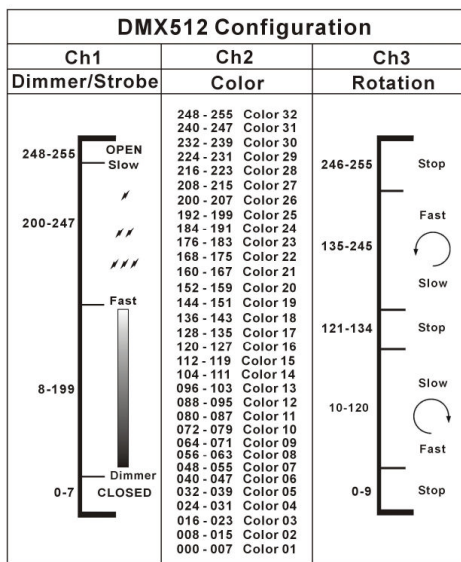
DMX512 Configuration

| Ch1 | Ch2 | Ch3 |
|---|---|---|
| Dimmer/Strobe | Color | Rotation |

Ch1:
248-255 OPEN Slow
200-247
Fast
8-199
Dimmer
0-7 CLOSED

Ch2:
248 - 255 Color 32
240 - 247 Color 31
232 - 239 Color 30
224 - 231 Color 29
216 - 223 Color 28
208 - 215 Color 27
200 - 207 Color 26
192 - 199 Color 25
184 - 191 Color 24
176 - 183 Color 23
168 - 175 Color 22
160 - 167 Color 21
152 - 159 Color 20
144 - 151 Color 19
136 - 143 Color 18
128 - 135 Color 17
120 - 127 Color 16
112 - 119 Color 15
104 - 111 Color 14
096 - 103 Color 13
088 - 095 Color 12
080 - 087 Color 11
072 - 079 Color 10
064 - 071 Color 09
056 - 063 Color 08
048 - 055 Color 07
040 - 047 Color 06
032 - 039 Color 05
024 - 031 Color 04
016 - 023 Color 03
008 - 015 Color 02
000 - 007 Color 01

Ch3:
246-255 Stop
Fast
135-245
Slow
121-134 Stop
Slow
10-120
Fast
0-9 Stop